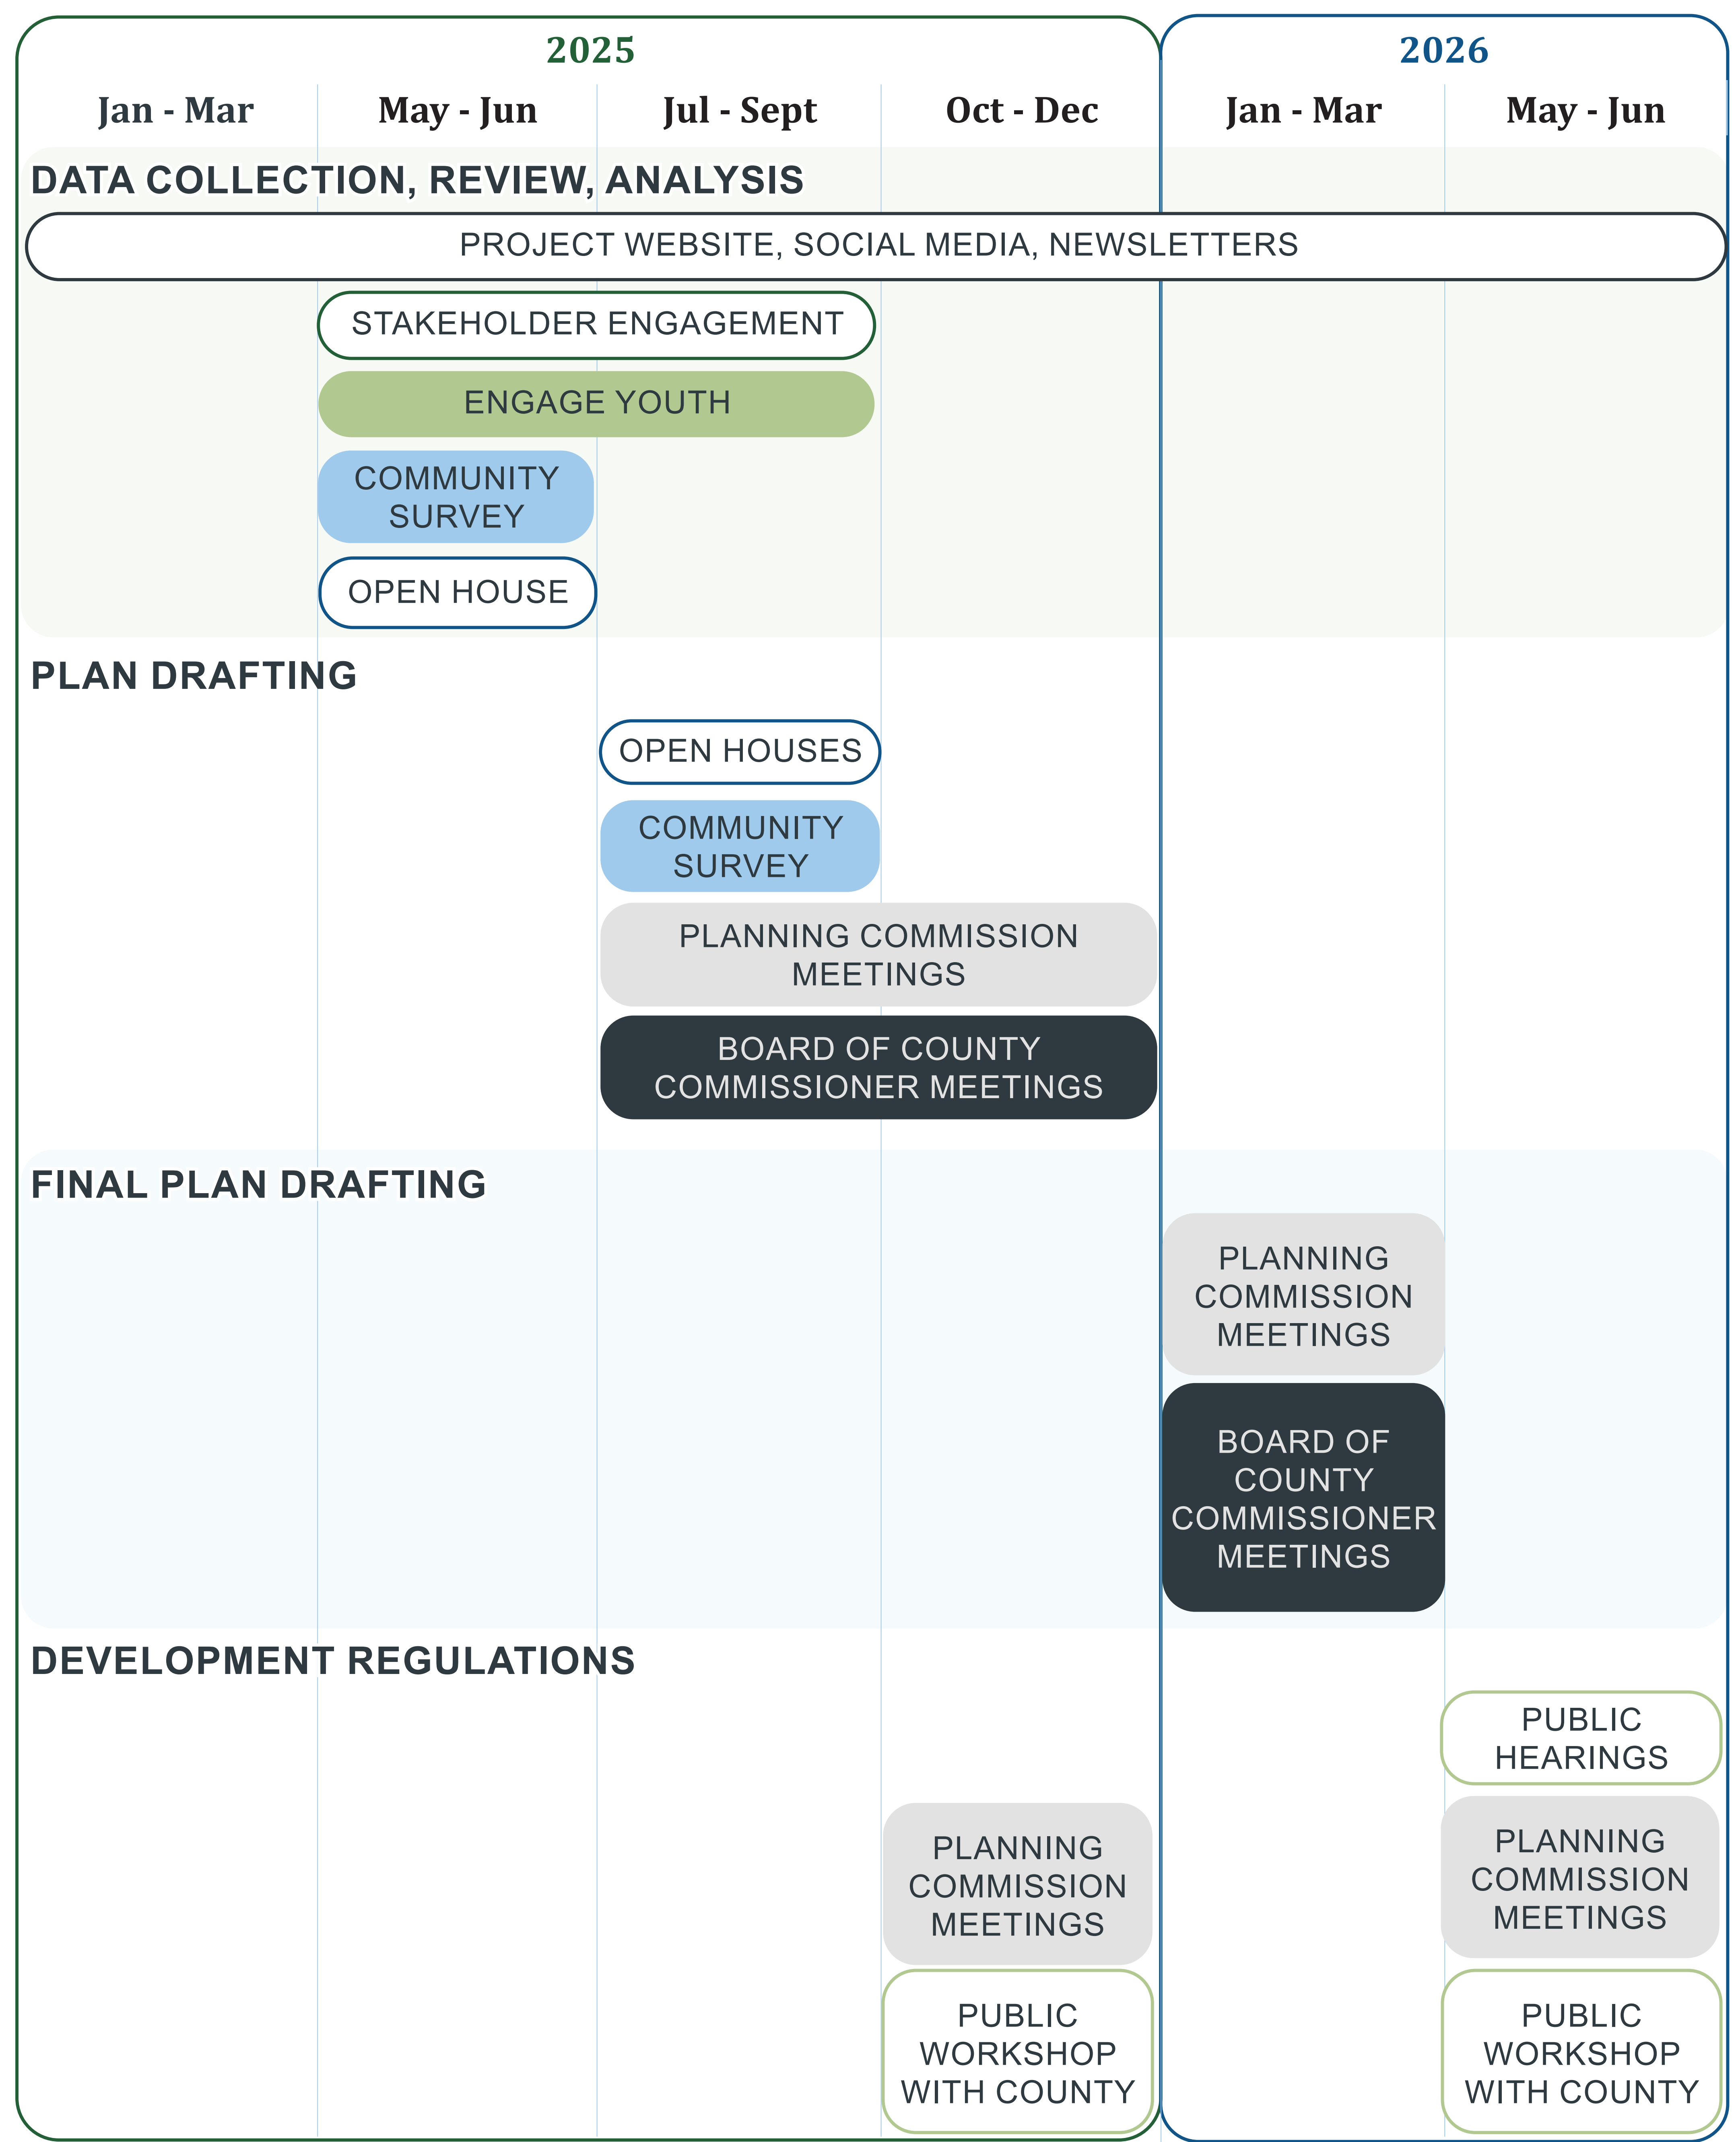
2025

Jan - Mar | May - Jun | Jul - Sept | Oct - Dec

2026

Jan - Mar | May - Jun

DATA COLLECTION, REVIEW, ANALYSIS

PROJECT WEBSITE, SOCIAL MEDIA, NEWSLETTERS

STAKEHOLDER ENGAGEMENT

ENGAGE YOUTH

COMMUNITY SURVEY

OPEN HOUSE

PLAN DRAFTING

OPEN HOUSES

COMMUNITY SURVEY

PLANNING COMMISSION MEETINGS

BOARD OF COUNTY COMMISSIONER MEETINGS

FINAL PLAN DRAFTING

PLANNING COMMISSION MEETINGS

BOARD OF COUNTY COMMISSIONER MEETINGS

DEVELOPMENT REGULATIONS

PUBLIC HEARINGS

PLANNING COMMISSION MEETINGS

PLANNING COMMISSION MEETINGS

PUBLIC WORKSHOP WITH COUNTY

PUBLIC WORKSHOP WITH COUNTY